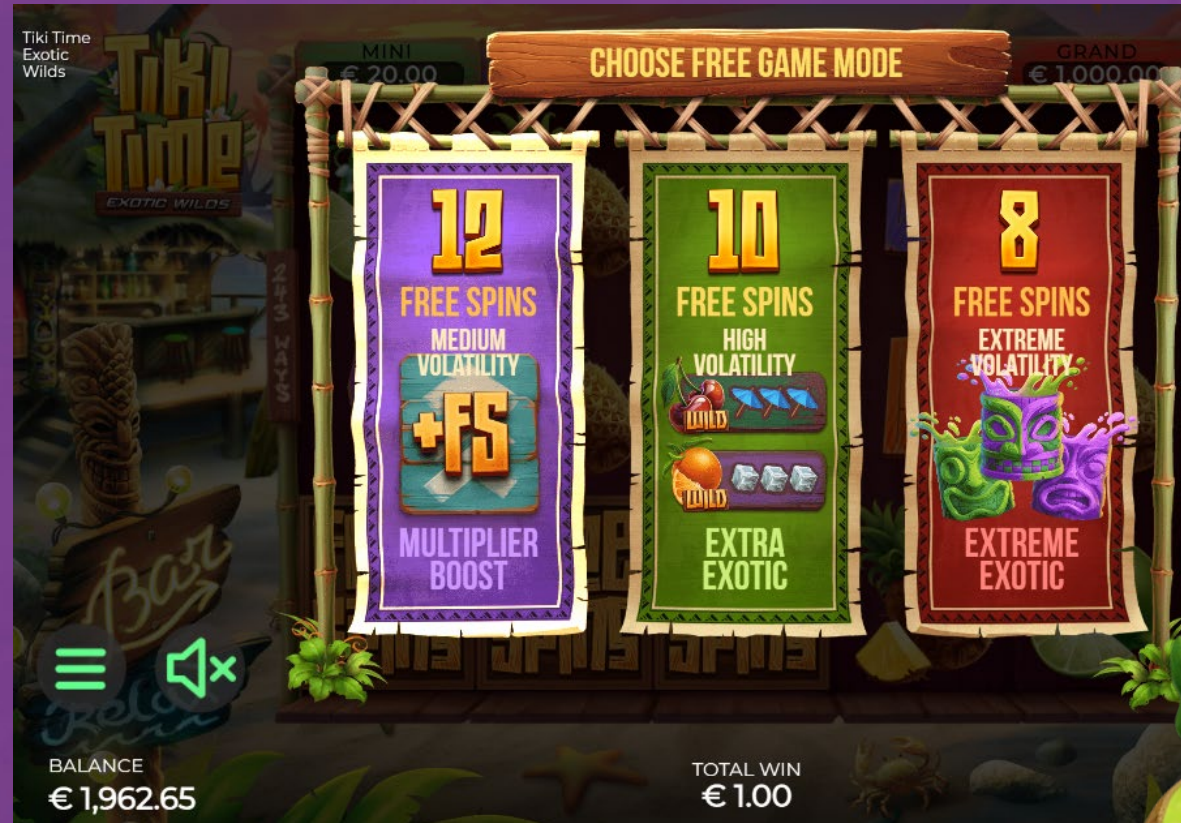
Tiki Time
Exotic
Wilds

TIKI TIME
EXOTIC WILDS

MINI
€ 20.00

CHOOSE FREE GAME MODE

GRAND
€ 1,000.00

243 WAYS

12
FREE SPINS
MEDIUM VOLATILITY
+FS
MULTIPLIER BOOST

10
FREE SPINS
HIGH VOLATILITY
WILD
WILD
EXTRA EXOTIC

8
FREE SPINS
EXTREME VOLATILITY
EXTREME EXOTIC

Bar

BALANCE
€ 1,962.65

TOTAL WIN
€ 1.00